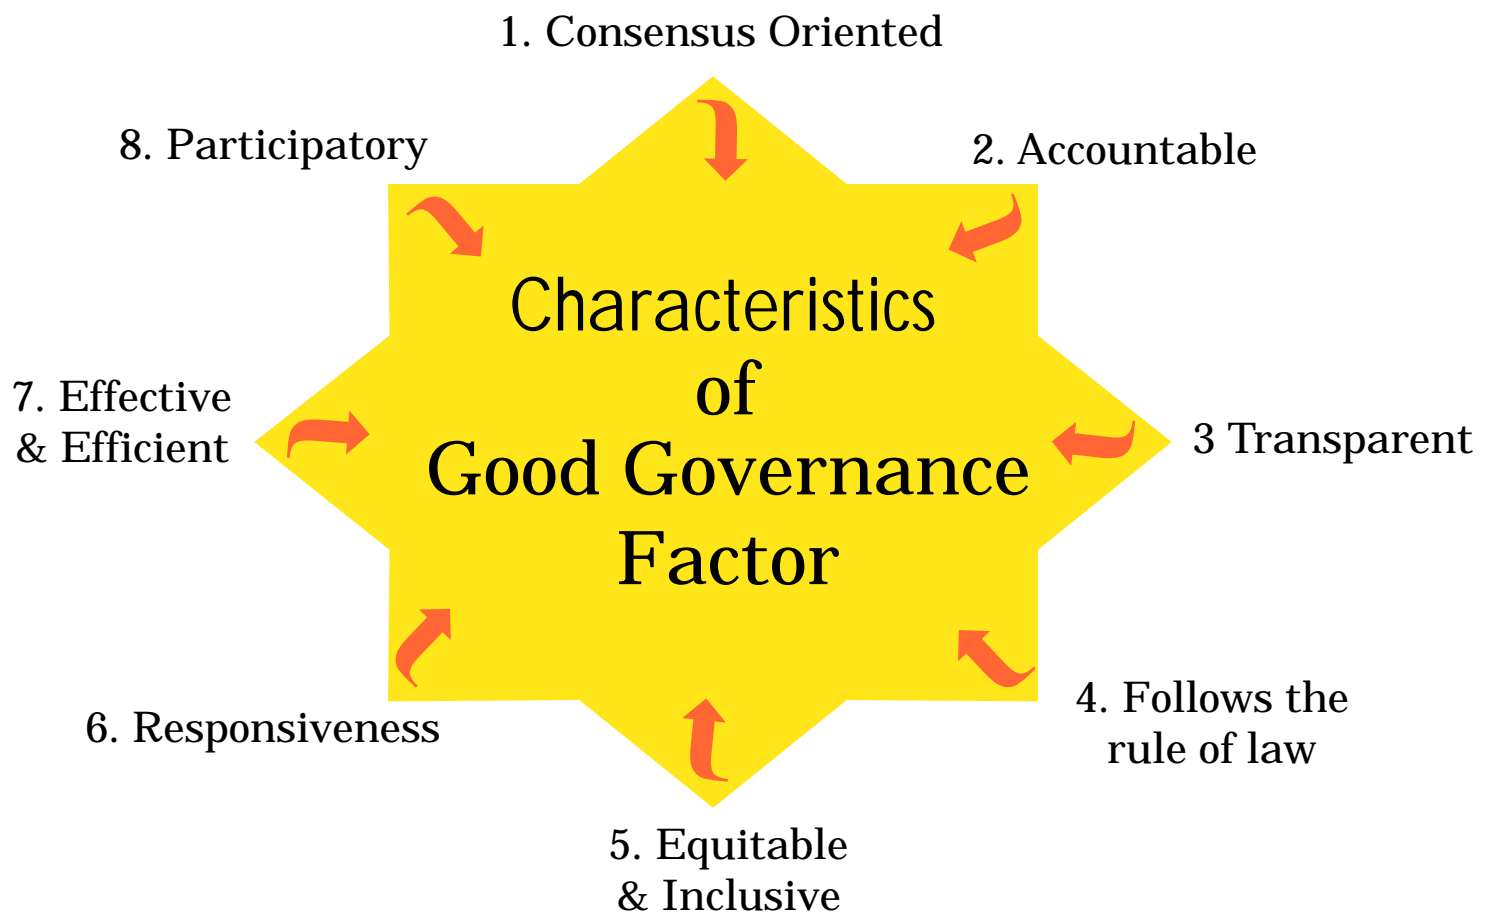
1. Consensus Oriented

8. Participatory

2. Accountable

Characteristics of Good Governance Factor

7. Effective & Efficient

3 Transparent

6. Responsiveness

4. Follows the rule of law

5. Equitable & Inclusive